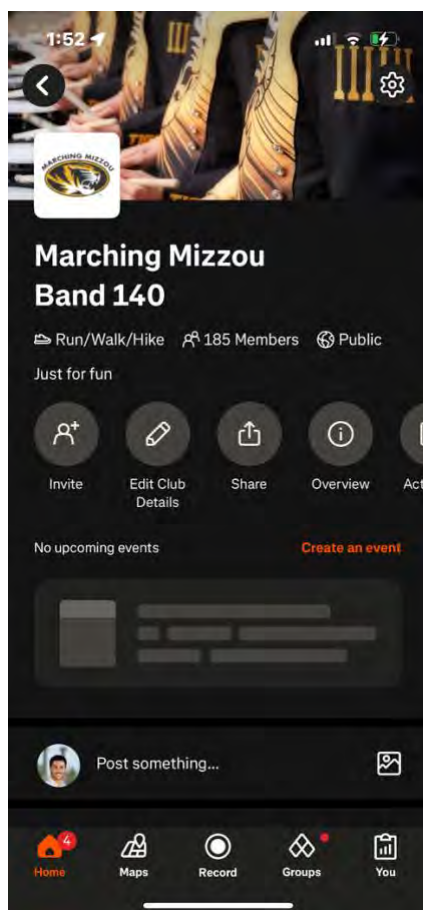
1:52

MARCHING MIZZOU

Marching Mizzou Band 140

Run/Walk/Hike 185 Members Public

Just for fun

Invite
Edit Club Details
Share
Overview
Act

No upcoming events
Create an event

Post something...

4
Home
Maps
Record
Groups
You